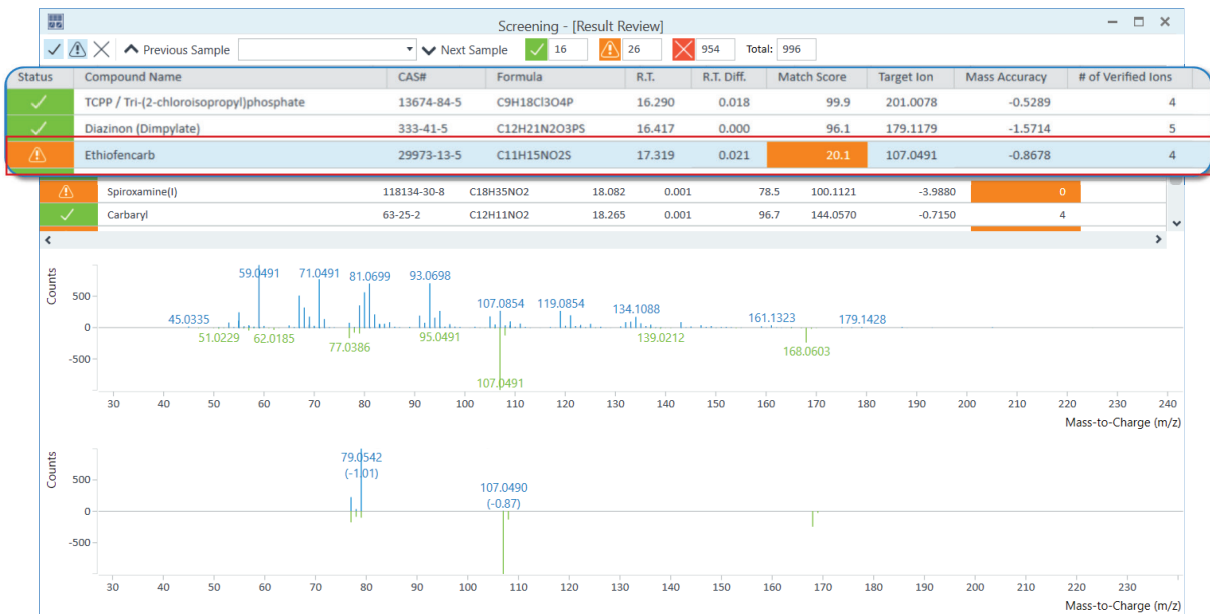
Screening - [Result Review]

Previous Sample Next Sample 16 26 954 Total: 996

| Status | Compound Name | CAS# | Formula | R.T. | R.T. Diff. | Match Score | Target Ion | Mass Accuracy | # of Verified Ions |
|---|---|---|---|---|---|---|---|---|---|
| | TCPP / Tri-(2-chloroisopropyl)phosphate | 13674-84-5 | C9H18Cl3O4P | 16.290 | 0.018 | 99.9 | 201.0078 | -0.5289 | 4 |
| | Diazinon (Dimpylate) | 333-41-5 | C12H21N2O3PS | 16.417 | 0.000 | 96.1 | 179.1179 | -1.5714 | 5 |
| | Ethiofencarb | 29973-13-5 | C11H15NO2S | 17.319 | 0.021 | 20.1 | 107.0491 | -0.8678 | 4 |
| | Spiroxamine(I) | 118134-30-8 | C18H35NO2 | 18.082 | 0.001 | 78.5 | 100.1121 | -3.9880 | 0 |
| | Carbaryl | 63-25-2 | C12H11NO2 | 18.265 | 0.001 | 96.7 | 144.0570 | -0.7150 | 4 |

Counts
500
0
-500
45.0335 59.0491 71.0491 81.0699 93.0698 107.0854 119.0854 134.1088 161.1323 179.1428
51.0229 62.0185 77.0386 95.0491 107.0491 139.0212 168.0603
30 40 50 60 70 80 90 100 110 120 130 140 150 160 170 180 190 200 210 220 230 240
Mass-to-Charge (m/z)

Counts
500
0
-500
79.0542 (-1.01)
107.0490 (-0.87)
30 40 50 60 70 80 90 100 110 120 130 140 150 160 170 180 190 200 210 220 230
Mass-to-Charge (m/z)